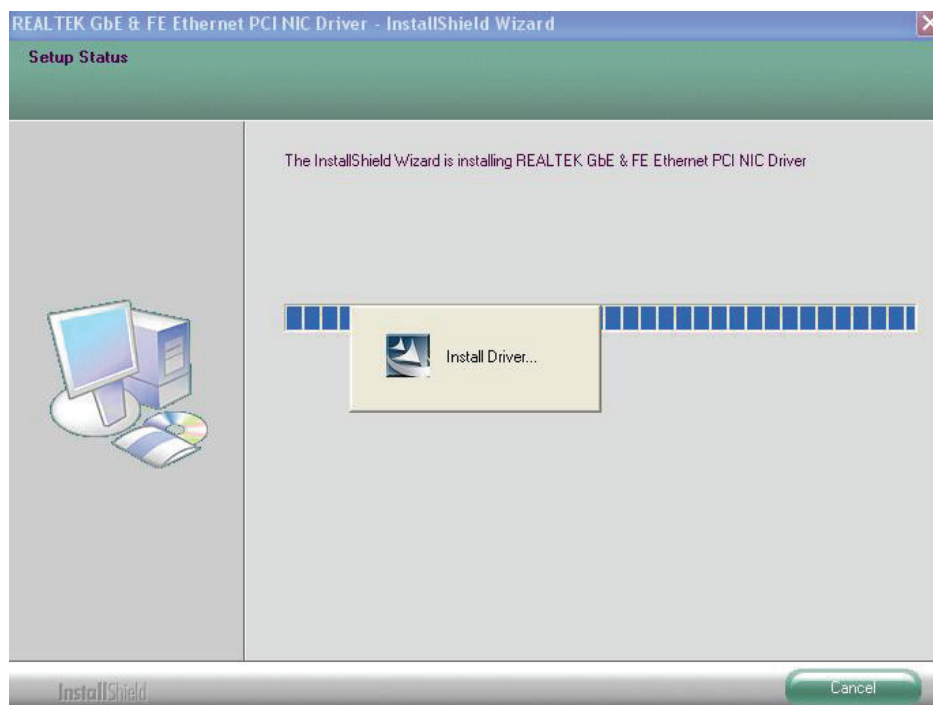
REALTEK GbE & FE Ethernet PCI NIC Driver - InstallShield Wizard

Setup Status

The InstallShield Wizard is installing REALTEK GbE & FE Ethernet PCI NIC Driver

Install Driver...

InstallShield

Cancel